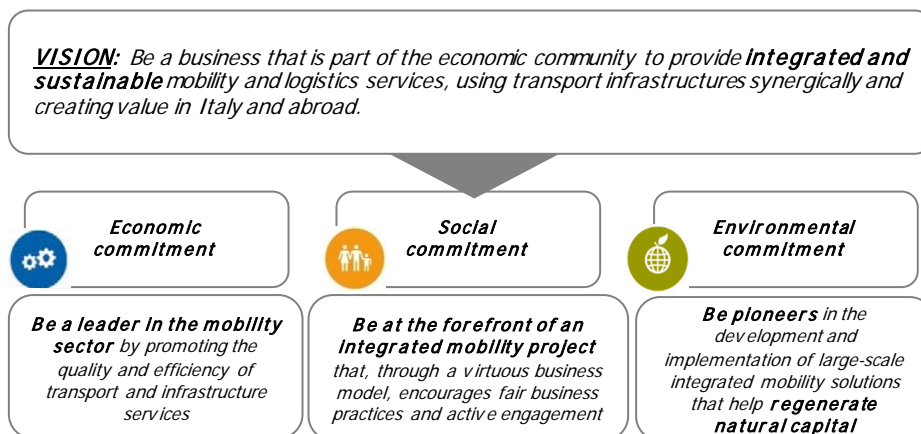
VISION: Be a business that is part of the economic community to provide integrated and sustainable mobility and logistics services, using transport infrastructures synergically and creating value in Italy and abroad.

Economic commitment

Be a leader in the mobility sector by promoting the quality and efficiency of transport and infrastructure services

Social commitment

Be at the forefront of an integrated mobility project that, through a virtuous business model, encourages fair business practices and active engagement

Environmental commitment

Be pioneers in the development and implementation of large-scale integrated mobility solutions that help regenerate natural capital